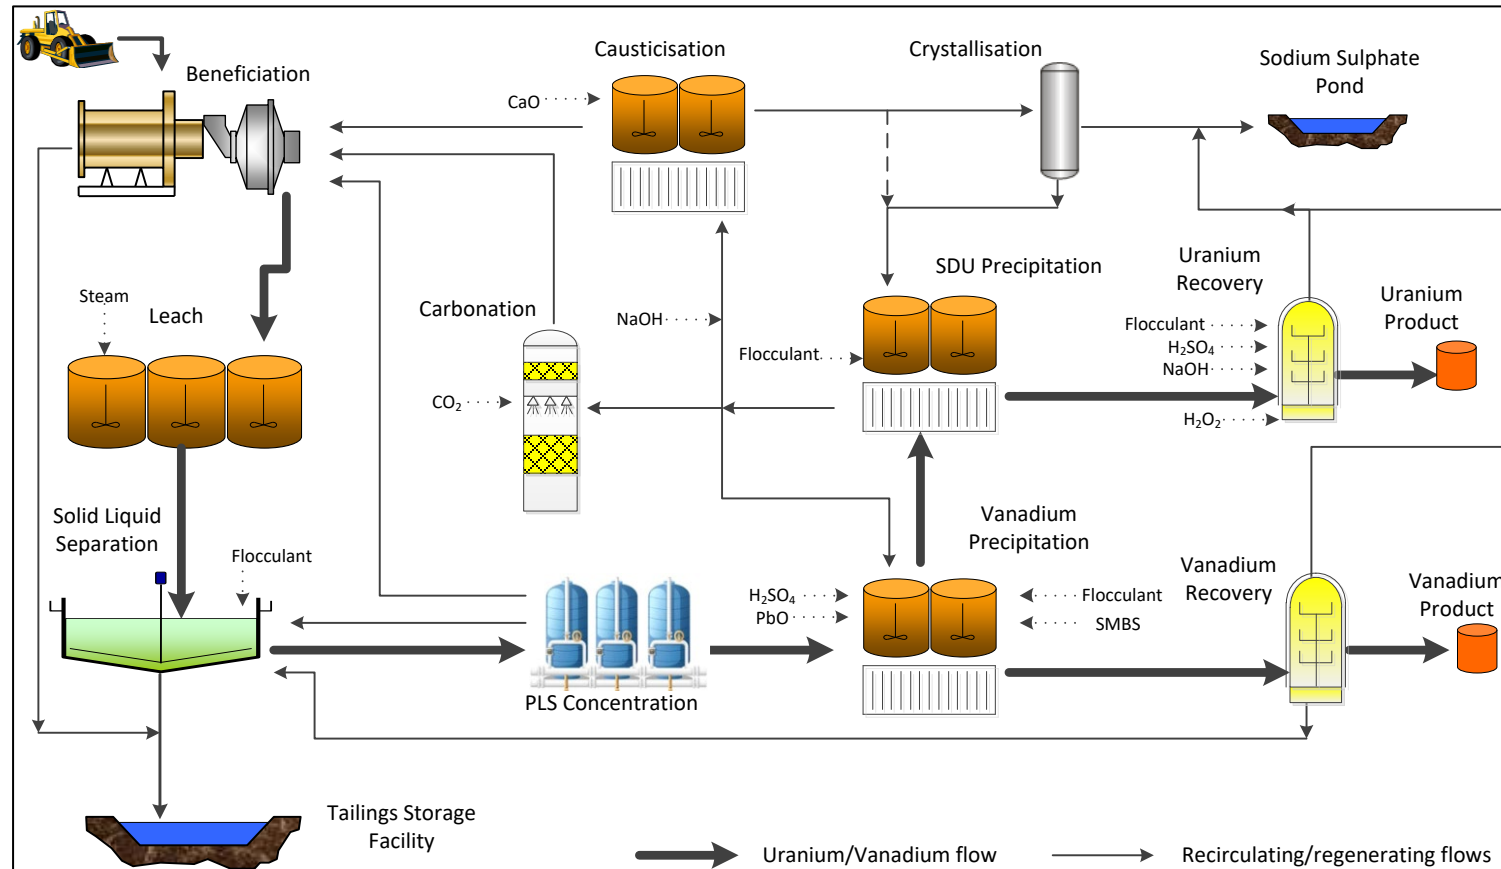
Beneficiation

Causticisation

CaO

Crystallisation

Sodium Sulphate Pond

Steam

Leach

Carbonation

NaOH

SDU Precipitation

Uranium Recovery

Uranium Product

Flocculant

Flocculant

$H_2SO_4$

NaOH

$CO_2$

$H_2O_2$

Solid Liquid Separation

Flocculant

Vanadium Precipitation

Vanadium Recovery

Vanadium Product

$H_2SO_4$

PbO

Flocculant

SMBS

PLS Concentration

Tailings Storage Facility

Uranium/Vanadium flow

Recirculating/regenerating flows